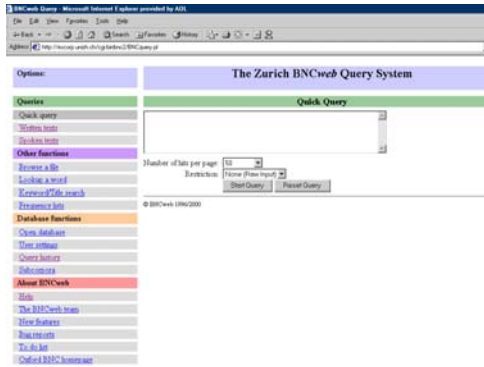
BNCweb Query - Microsoft Internet Explorer provided by AOL

File Edit View Favorites Tools Help

Back Search Favorites History

Address http://escorp.unizh.ch/cgi-binbnc2/BNCquery.pl

Options:

The Zurich BNC*web* Query System

Queries

Quick query

Written texts

Spoken texts

Other functions

Browse a file

Look up a word

Keyword/Title search

Frequency lists

Database functions

Open database

User settings

Query history

Subcorpora

About BNCweb

Help

The BNCweb team

New features

Bug reports

To do list

Oxford BNC homepage

Quick Query

Number of hits per page: 50

Restriction: None (Raw Input)

Start Query

Reset Query

© BNCweb 1996/2000